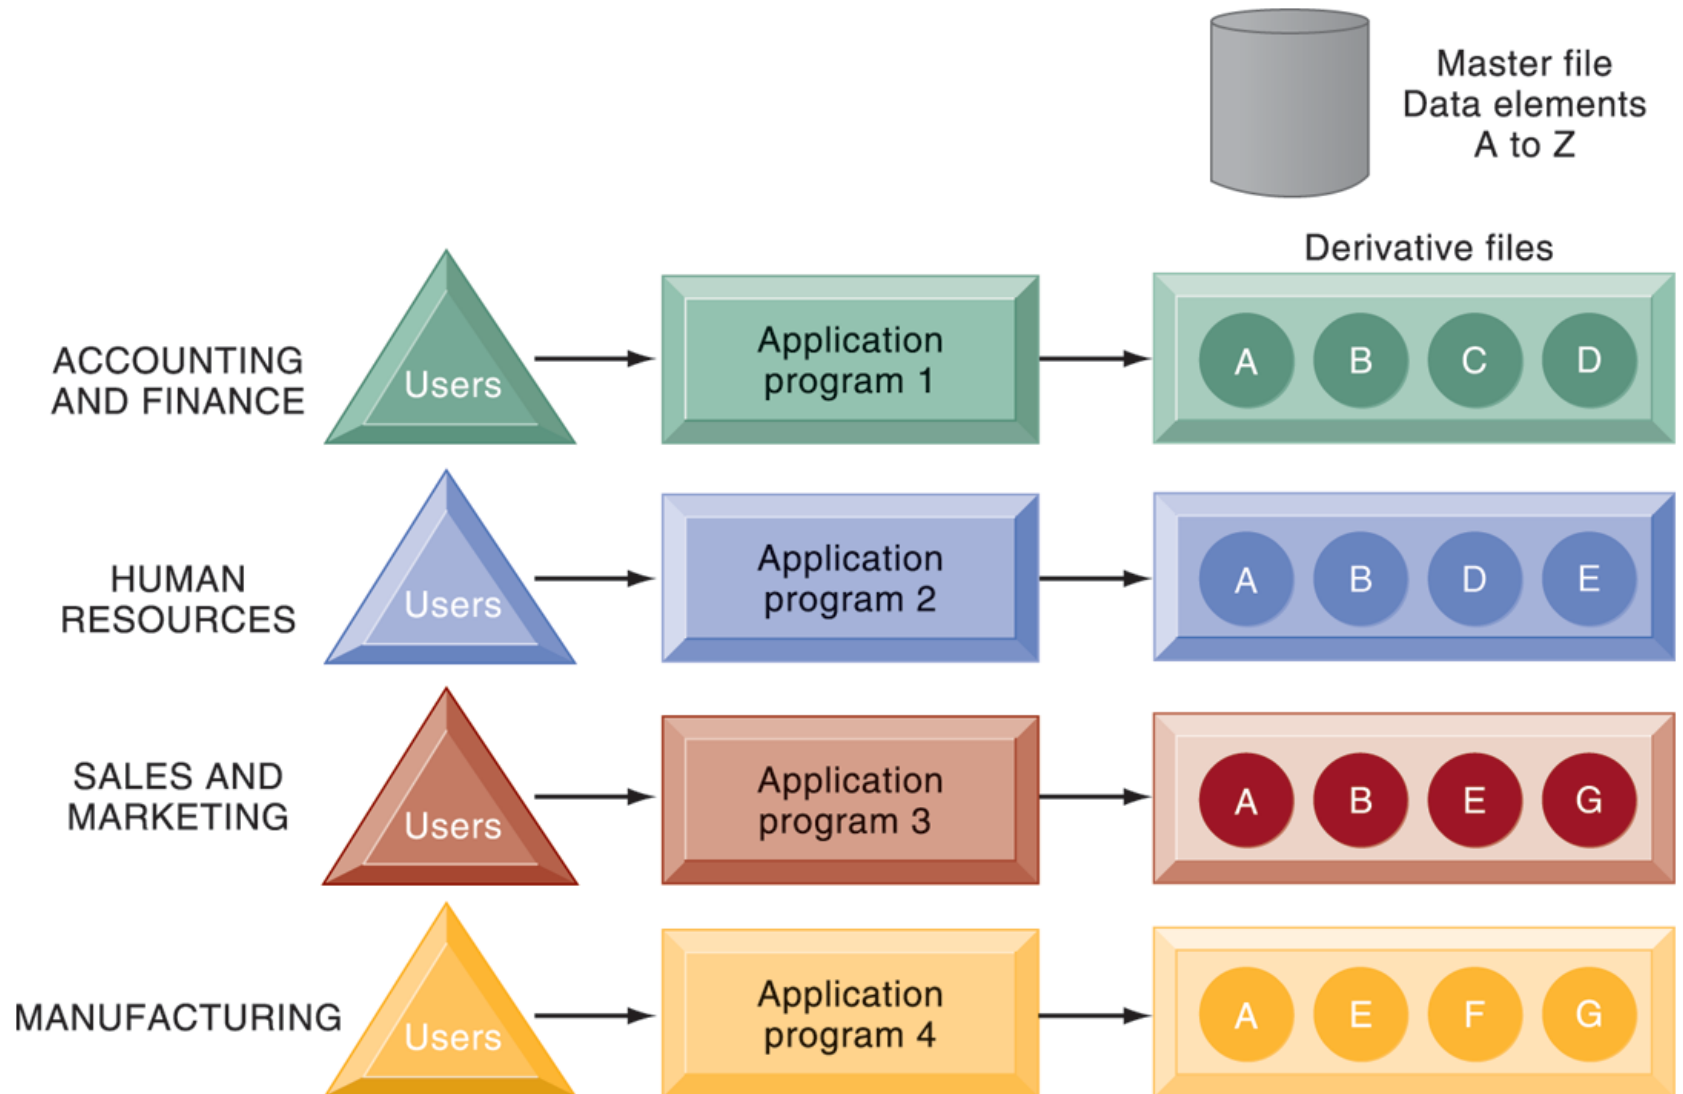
Master file
Data elements
A to Z

Derivative files

ACCOUNTING AND FINANCE

Users

Application program 1

A B C D

HUMAN RESOURCES

Users

Application program 2

A B D E

SALES AND MARKETING

Users

Application program 3

A B E G

MANUFACTURING

Users

Application program 4

A E F G